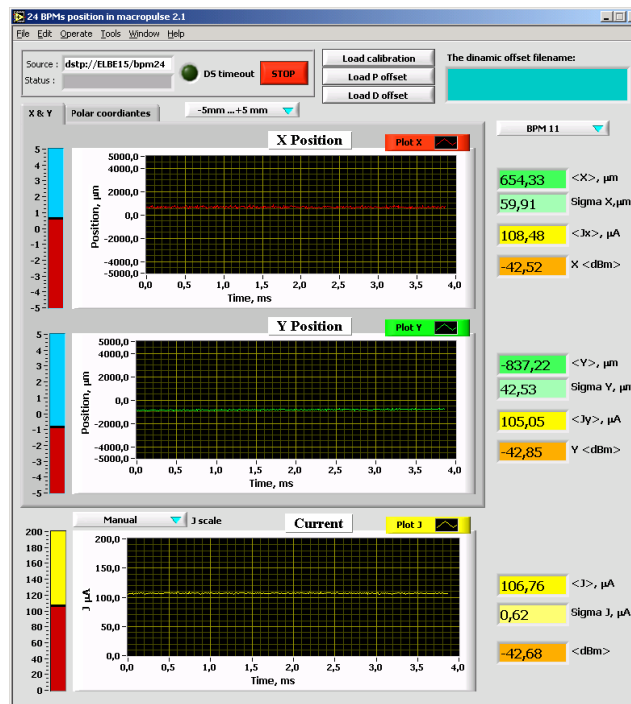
24 BPMs position in macropulse 2.1

File Edit Operate Tools Window Help

Source : dstp://ELBE15/bpm24
Status :

DS timeout

STOP

Load calibration
Load P offset
Load D offset

The dinamic offset filename:

X & Y
Polar coordiantes
-5mm ...+5 mm

BPM 11

X Position
Plot X

5 4 3 2 1 0 -1 -2 -3 -4 -5

5000,0 4000,0 2000,0 0,0 -2000,0 -4000,0 -5000,0
Position, µm
0,0 0,5 1,0 1,5 2,0 2,5 3,0 3,5 4,0
Time, ms

654,33 <X>, µm
59,91 Sigma X,µm
108,48 <Jx>, µA
-42,52 X <dBm>

Y Position
Plot Y

5 4 3 2 1 0 -1 -2 -3 -4 -5

5000,0 4000,0 2000,0 0,0 -2000,0 -4000,0 -5000,0
Position, µm
0,0 0,5 1,0 1,5 2,0 2,5 3,0 3,5 4,0
Time, ms

-837,22 <Y>, µm
42,53 Sigma Y, µm
105,05 <Jy>, µA
-42,85 Y <dBm>

Manual
J scale
Current
Plot J

200 180 160 140 120 100 80 60 40 20 0

200,0 150,0 100,0 50,0 0,0
J µA
0,0 0,5 1,0 1,5 2,0 2,5 3,0 3,5 4,0
Time, ms

106,76 <J>, µA
0,62 Sigma J, µA
-42,68 <dBm>